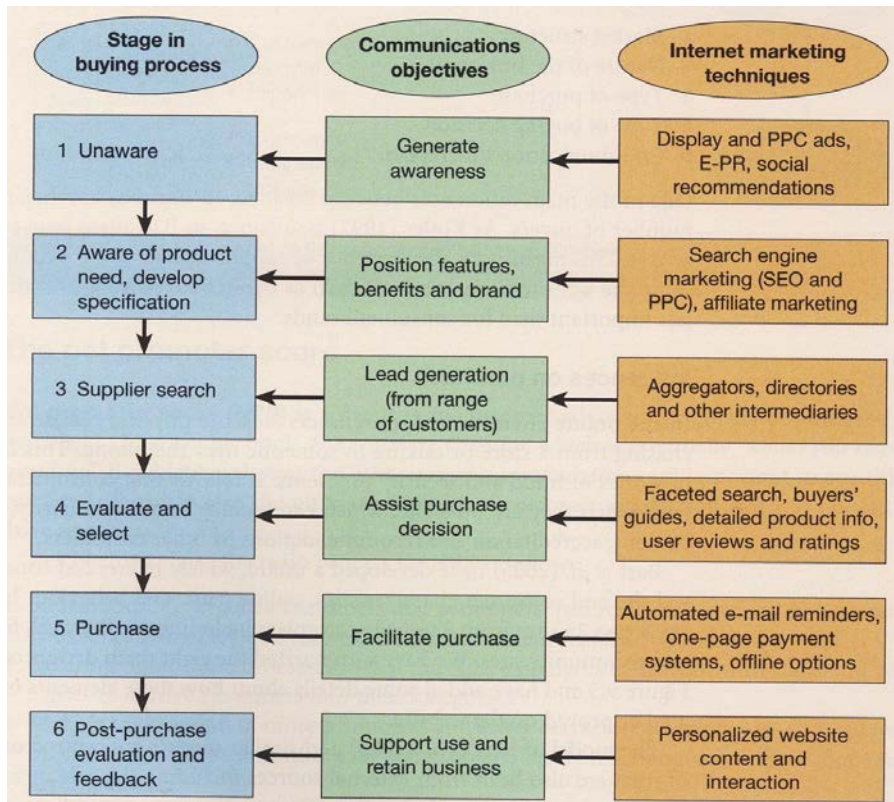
Stage in buying process

Communications objectives

Internet marketing techniques

1 Unaware

Generate awareness

Display and PPC ads, E-PR, social recommendations

2 Aware of product need, develop specification

Position features, benefits and brand

Search engine marketing (SEO and PPC), affiliate marketing

3 Supplier search

Lead generation (from range of customers)

Aggregators, directories and other intermediaries

4 Evaluate and select

Assist purchase decision

Faceted search, buyers' guides, detailed product info, user reviews and ratings

5 Purchase

Facilitate purchase

Automated e-mail reminders, one-page payment systems, offline options

6 Post-purchase evaluation and feedback

Support use and retain business

Personalized website content and interaction